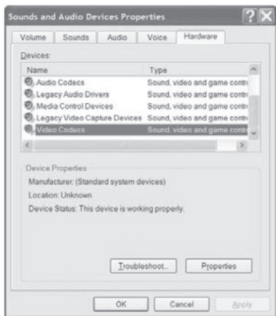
Sounds and Audio Devices Properties

Volume | Sounds | Audio | Voice | Hardware

Devices:

| Name | Type |
|---|---|
| Audio Codecs | Sound, video and game contr |
| Legacy Audio Drivers | Sound, video and game contr |
| Media Control Devices | Sound, video and game contr |
| Legacy Video Capture Devices | Sound, video and game contr |
| Video Codecs | Sound, video and game contr |

Device Properties

Manufacturer: (Standard system devices)

Location: Unknown

Device Status: This device is working properly.

Troubleshoot... Properties

OK Cancel Apply